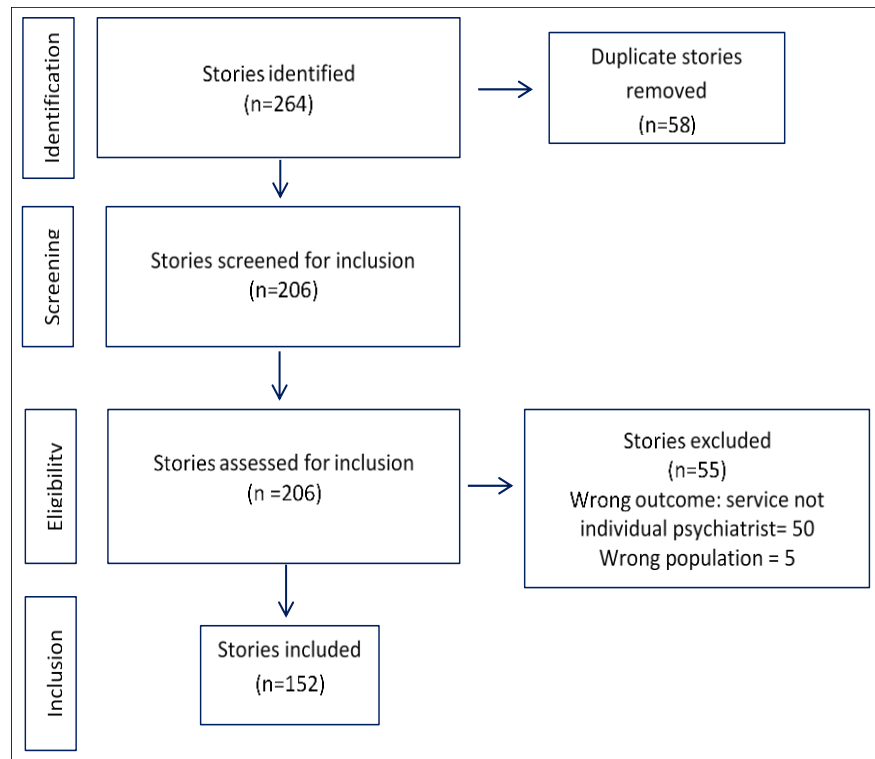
Identification

Stories identified
(n=264)

Duplicate stories removed
(n=58)

Screening

Stories screened for inclusion
(n=206)

Eligibility

Stories assessed for inclusion
(n =206)

Stories excluded
(n=55)
Wrong outcome: service not individual psychiatrist= 50
Wrong population = 5

Inclusion

Stories included
(n=152)